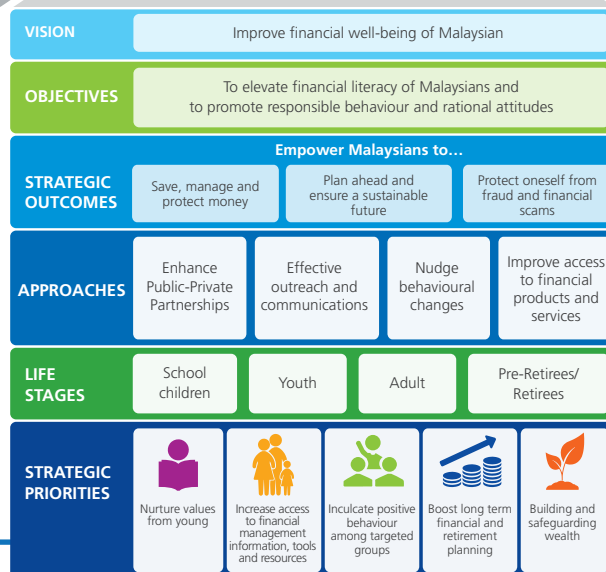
VISION

Improve financial well-being of Malaysian

OBJECTIVES

To elevate financial literacy of Malaysians and to promote responsible behaviour and rational attitudes

STRATEGIC OUTCOMES

Empower Malaysians to...

Save, manage and protect money

Plan ahead and ensure a sustainable future

Protect oneself from fraud and financial scams

APPROACHES

Enhance Public-Private Partnerships

Effective outreach and communications

Nudge behavioural changes

Improve access to financial products and services

LIFE STAGES

School children

Youth

Adult

Pre-Retirees/ Retirees

STRATEGIC PRIORITIES

Nurture values from young

Increase access to financial management information, tools and resources

Inculcate positive behaviour among targeted groups

Boost long term financial and retirement planning

Building and safeguarding wealth